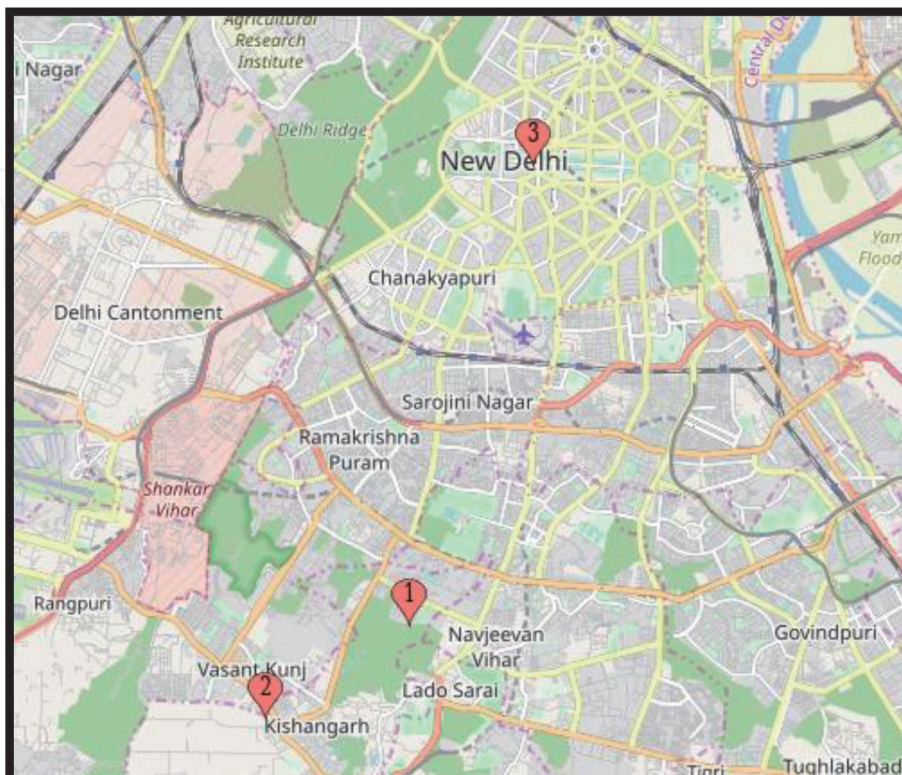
Agricultural Research Institute
Nagar
Delhi Ridge
3
New Delhi
Central D
Yam
Flood
Chanakyapuri
Delhi Cantonment
Sarojini Nagar
Ramakrishna Puram
Shankar Vihar
Rangpuri
1
Navjeevan Vihar
Govindpuri
Vasant Kunj
2
Lado Sarai
Kishangarh
Tigri
Tughlakabad